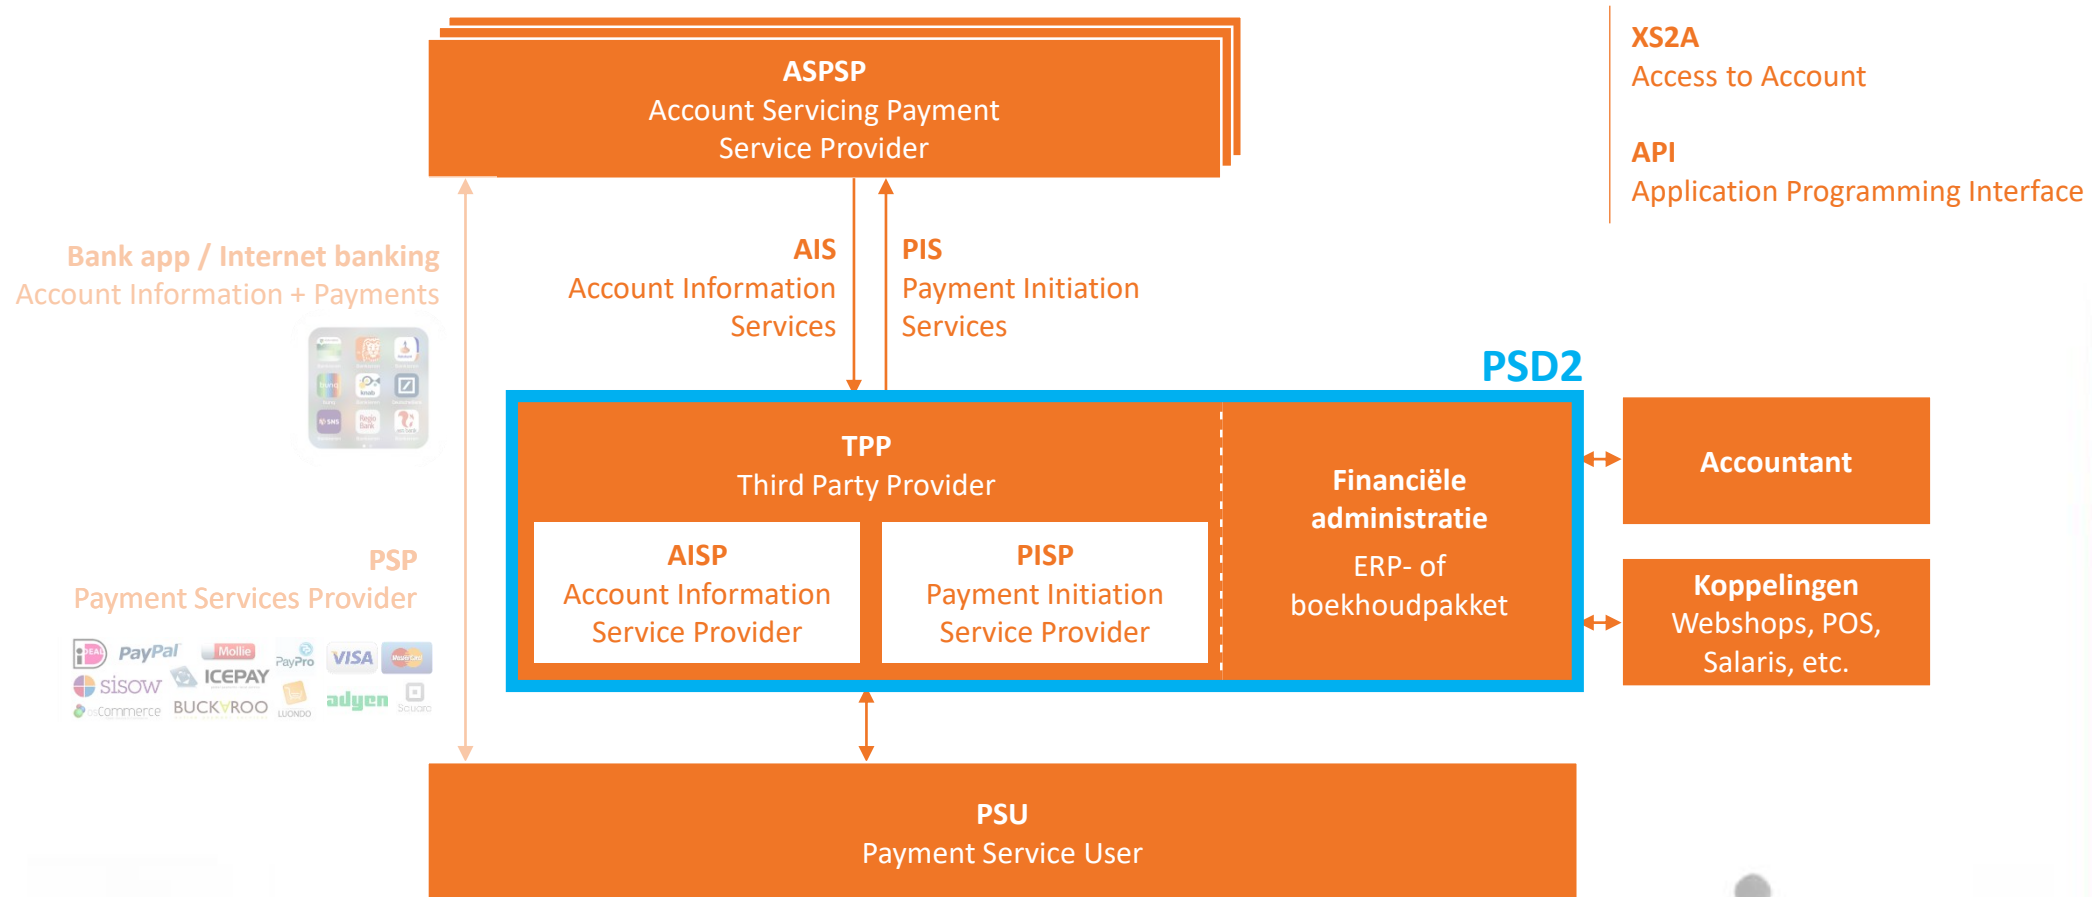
ASPSP
Account Servicing Payment Service Provider

XS2A
Access to Account

API
Application Programming Interface

Bank app / Internet banking
Account Information + Payments

AIS
Account Information Services

PIS
Payment Initiation Services

PSD2

TPP
Third Party Provider

AISP
Account Information Service Provider

PISP
Payment Initiation Service Provider

Financiële administratie
ERP- of boekhoudpakket

Accountant

Koppelingen
Webshops, POS, Salaris, etc.

PSP
Payment Services Provider

iDEAL PayPal Mollie PayPro VISA MasterCard sisow ICEPAY adyen BUCKAROO

PSU
Payment Service User